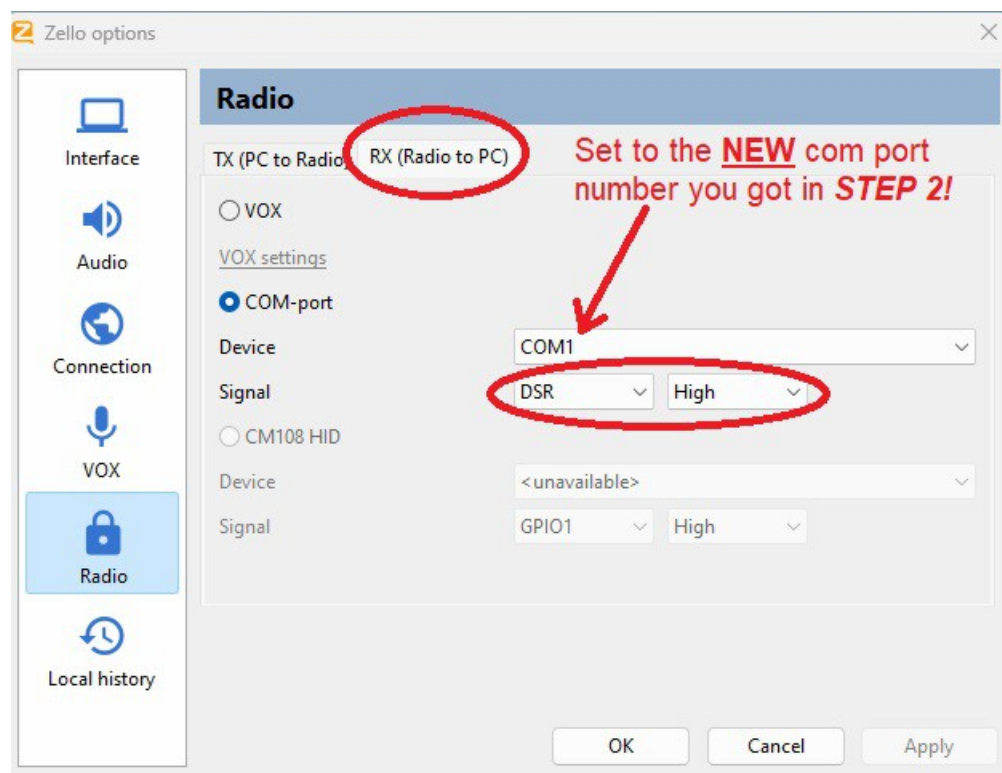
Zello options

Interface

Audio

Connection

VOX

Radio

Local history

Radio

TX (PC to Radio) RX (Radio to PC)

Set to the NEW com port number you got in STEP 2!

VOX

VOX settings

COM-port

Device COM1

Signal DSR High

CM108 HID

Device <unavailable>

Signal GPIO1 High

OK Cancel Apply